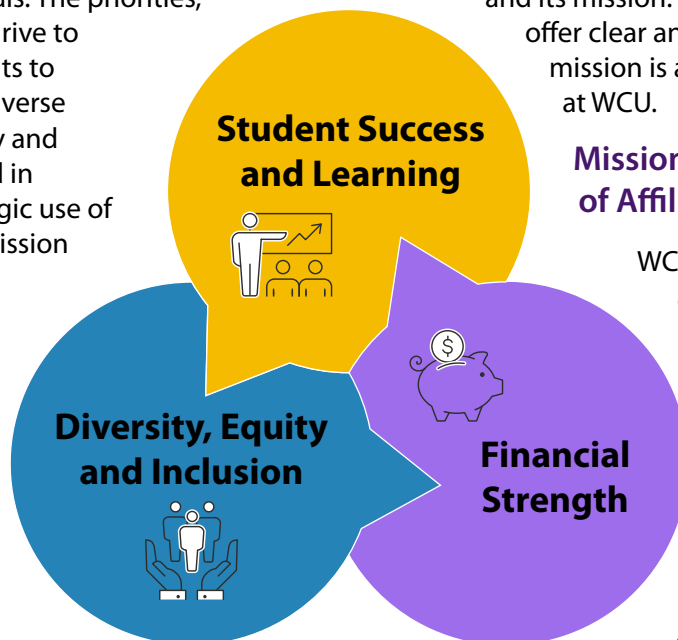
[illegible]als. The priorities, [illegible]rive to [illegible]ts to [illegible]verse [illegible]y and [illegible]l in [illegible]gic use of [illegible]ission

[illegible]and its mission. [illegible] offer clear an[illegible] mission is a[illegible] at WCU.

Mission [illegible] of Affil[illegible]

WC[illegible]

Student Success and Learning

Diversity, Equity and Inclusion

Financial Strength